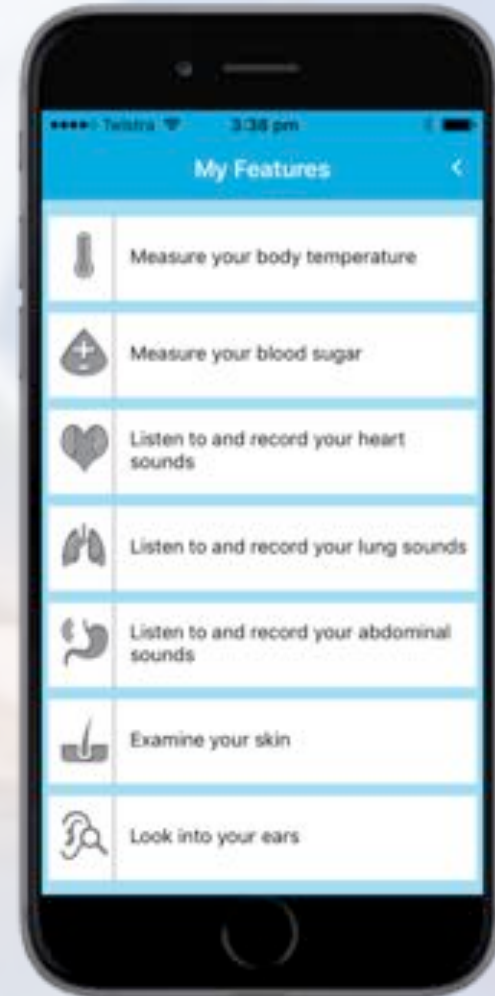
••••○ Telstra 3:38 pm

My Features

<

Measure your body temperature

Measure your blood sugar

Listen to and record your heart sounds

Listen to and record your lung sounds

Listen to and record your abdominal sounds

Examine your skin

Look into your ears